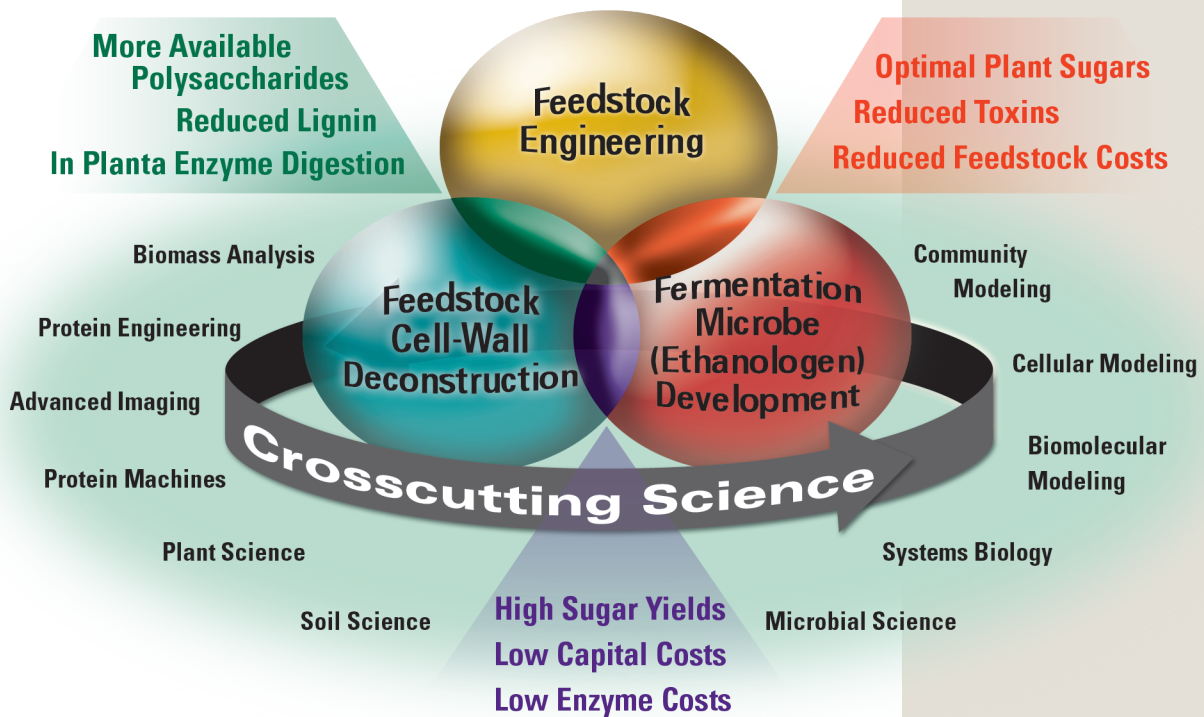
More Available Polysaccharides
Reduced Lignin
In Planta Enzyme Digestion

Feedstock Engineering

Optimal Plant Sugars
Reduced Toxins
Reduced Feedstock Costs

Biomass Analysis

Protein Engineering

Advanced Imaging

Protein Machines

Plant Science

Soil Science

Feedstock Cell-Wall Deconstruction

Fermentation Microbe (Ethanologen) Development

Crosscutting Science

Community Modeling

Cellular Modeling

Biomolecular Modeling

Systems Biology

Microbial Science

High Sugar Yields
Low Capital Costs
Low Enzyme Costs